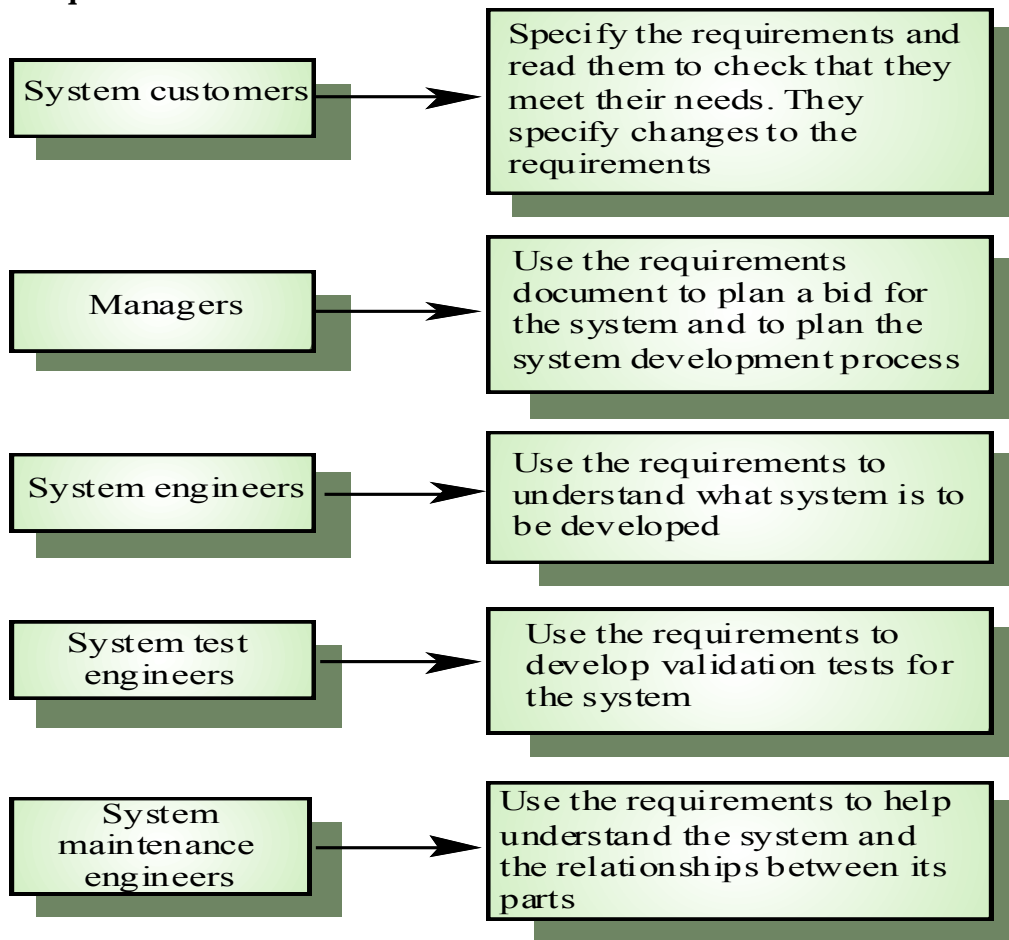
System customers

Specify the requirements and read them to check that they meet their needs. They specify changes to the requirements

Managers

Use the requirements document to plan a bid for the system and to plan the system development process

System engineers

Use the requirements to understand what system is to be developed

System test engineers

Use the requirements to develop validation tests for the system

System maintenance engineers

Use the requirements to help understand the system and the relationships between its parts